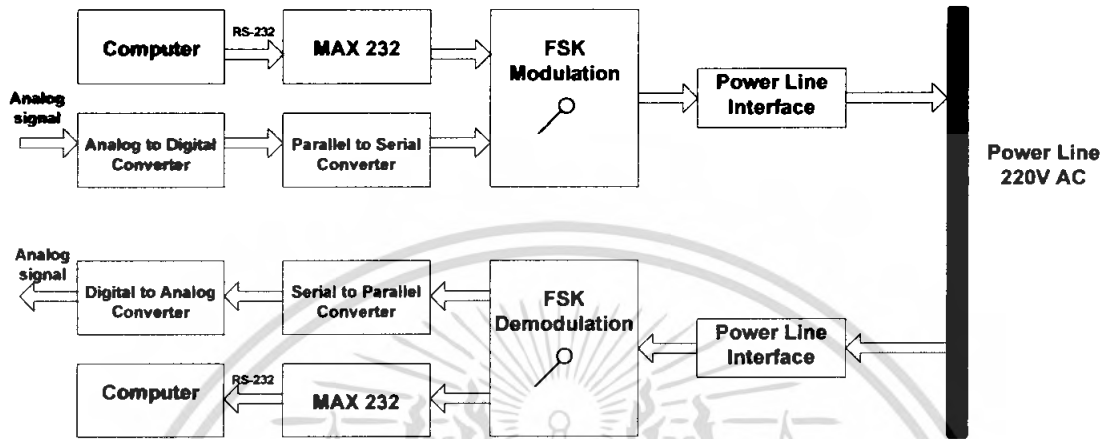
Computer

RS-232

MAX 232

FSK Modulation

Analog signal

Analog to Digital Converter

Parallel to Serial Converter

Power Line Interface

Power Line 220V AC

Analog signal

Digital to Analog Converter

Serial to Parallel Converter

FSK Demodulation

Power Line Interface

Computer

RS-232

MAX 232